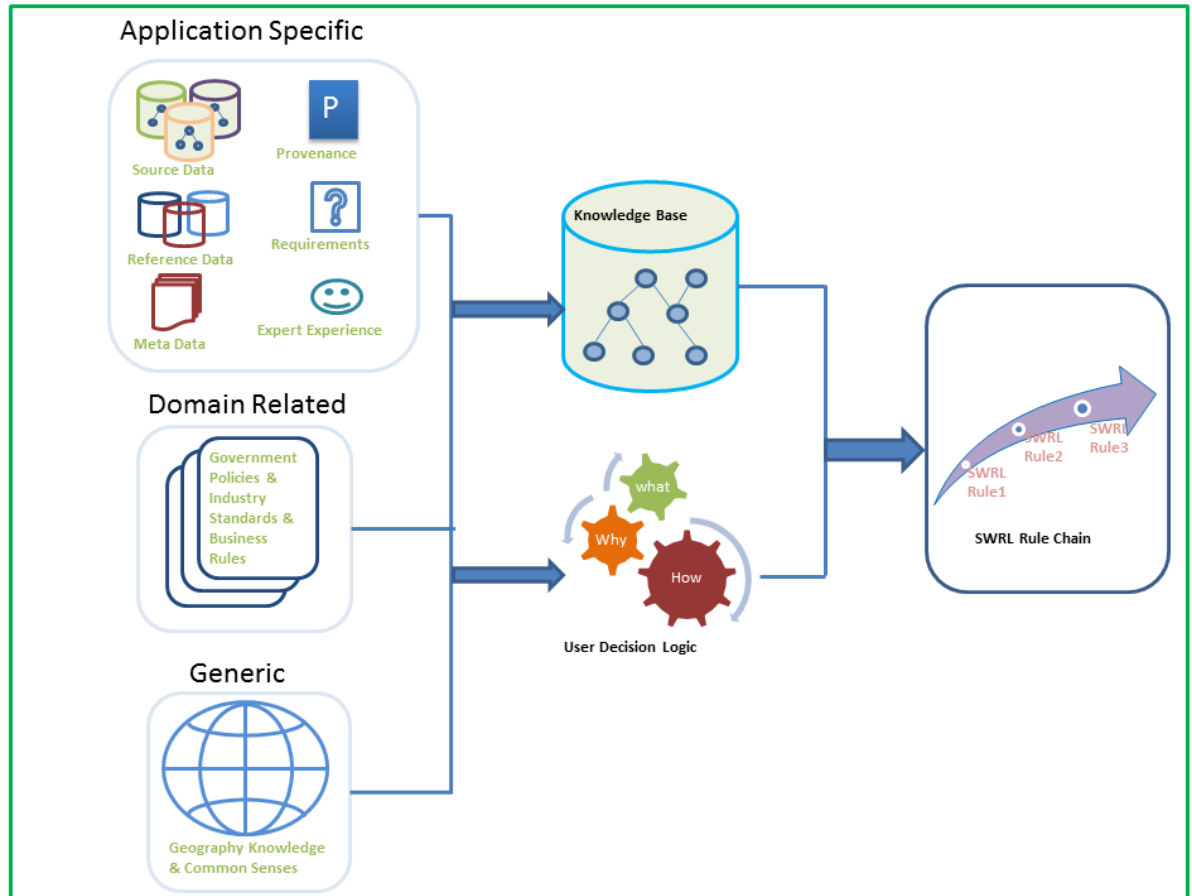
Application Specific

P

Source Data

Provenance

Reference Data

Requirements

Meta Data

Expert Experience

Domain Related

Government Policies & Industry Standards & Business Rules

Generic

Geography Knowledge & Common Senses

Knowledge Base

what

Why

How

User Decision Logic

SWRL Rule1

SWRL Rule2

SWRL Rule3

SWRL Rule Chain